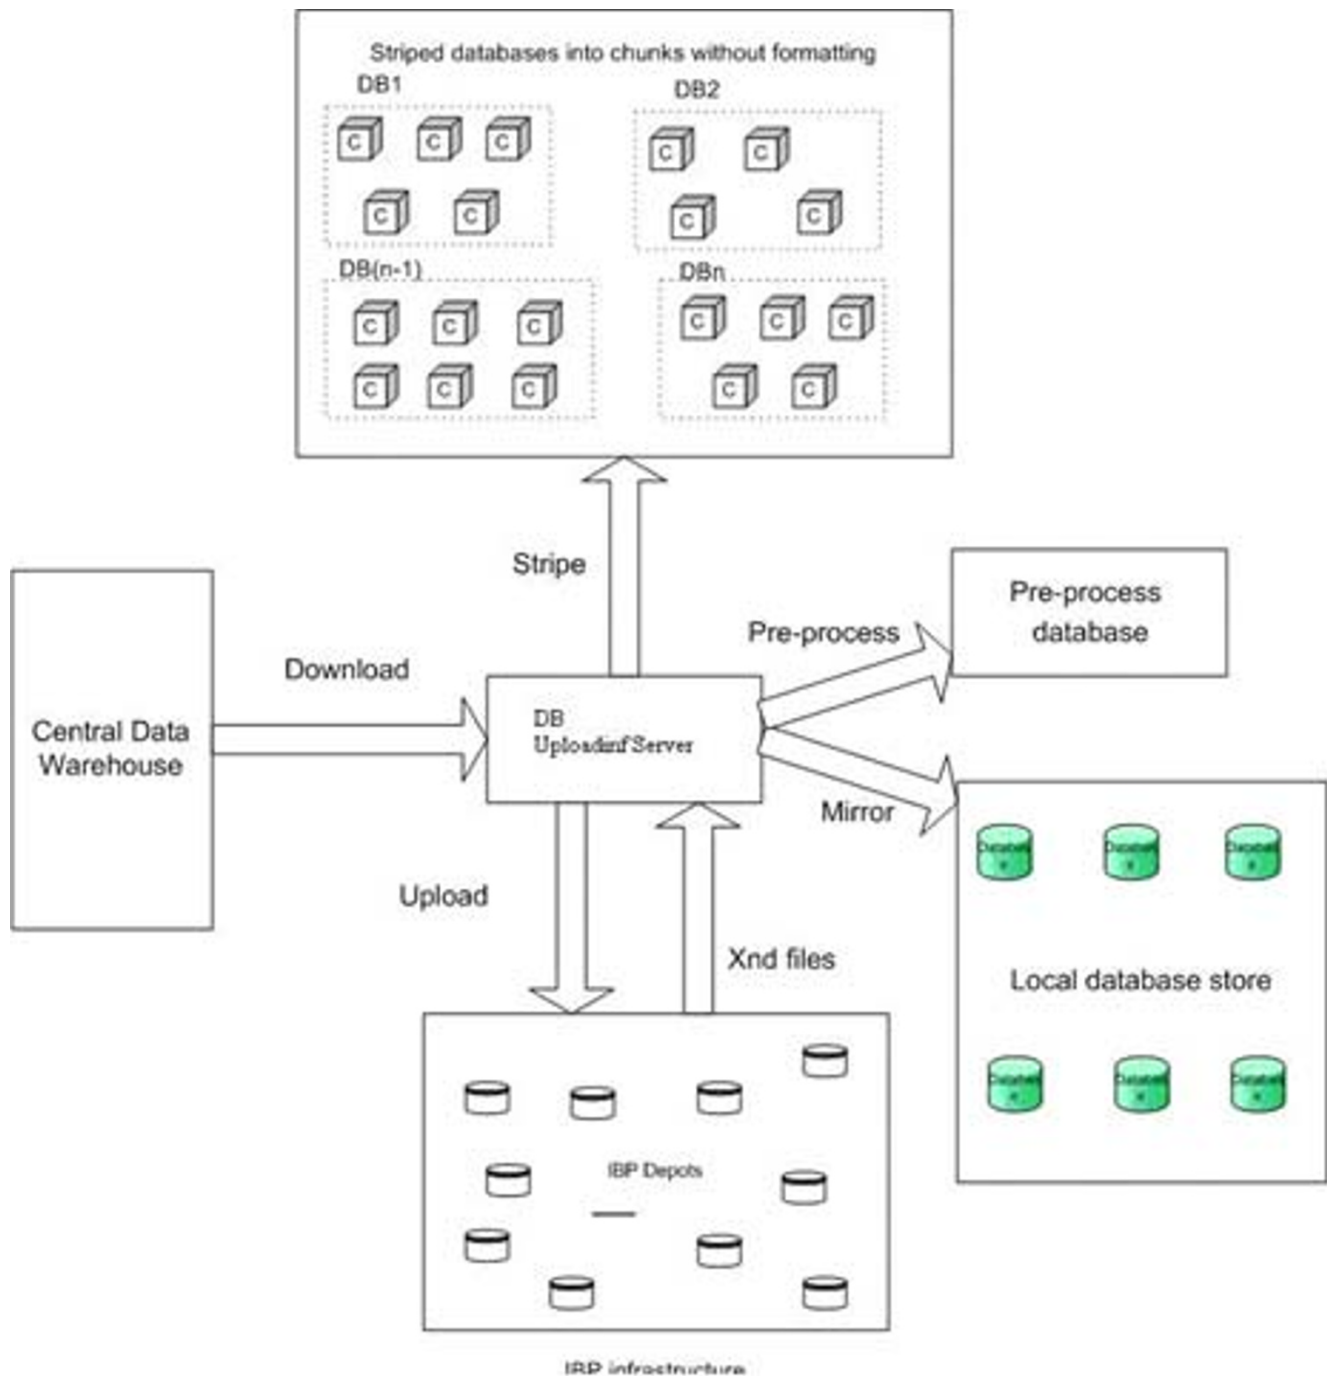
Striped databases into chunks without formatting

DB1

C C C C C

DB2

C C C C

DB(n-1)

C C C C C C

DBn

C C C C C

Stripe

Central Data Warehouse

Download

DB Uploadinf Server

Pre-process

Pre-process database

Mirror

Database Database Database

Local database store

Database Database Database

Upload

Xnd files

IBP Depots

IBP infrastructure